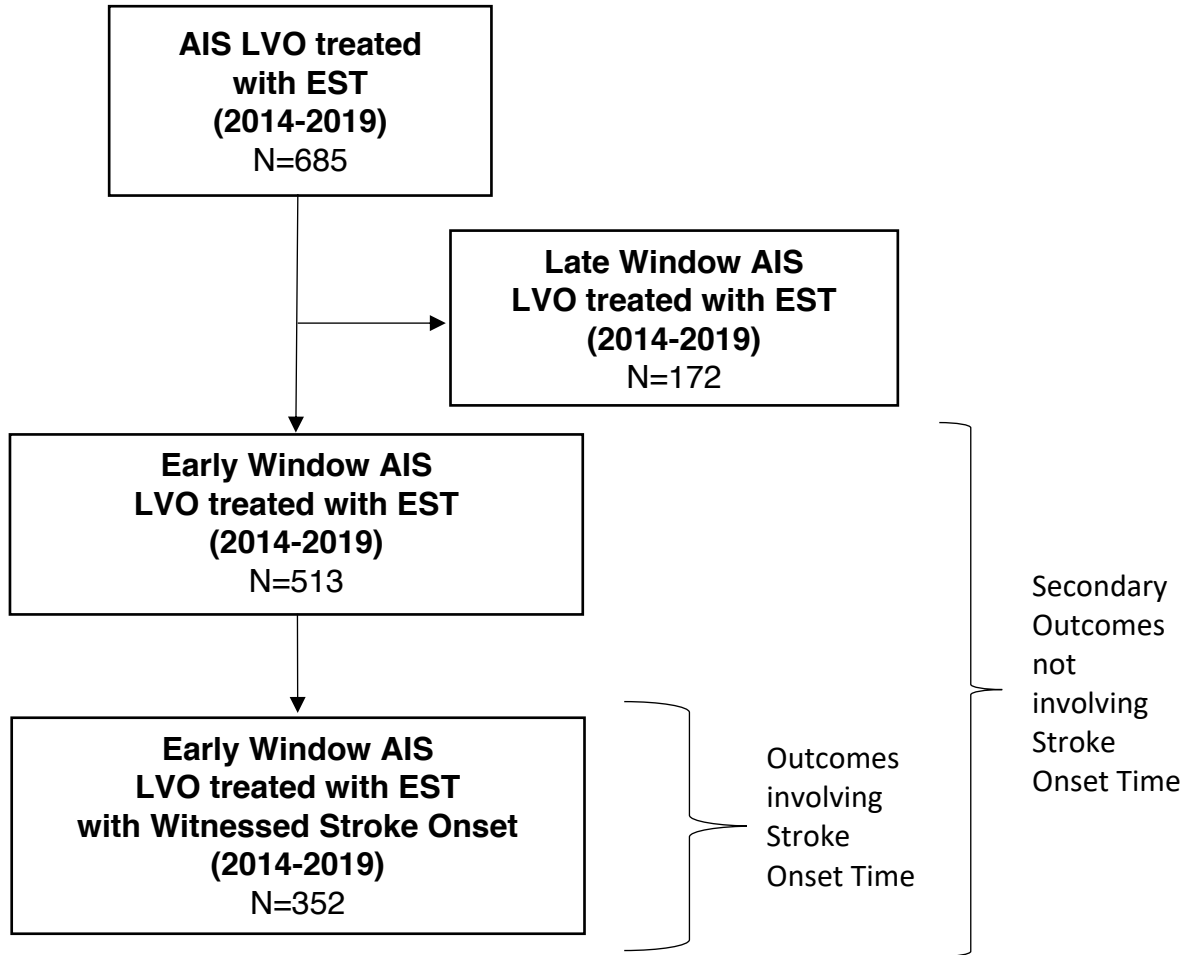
AIS LVO treated with EST (2014-2019)
N=685

Late Window AIS LVO treated with EST (2014-2019)
N=172

Early Window AIS LVO treated with EST (2014-2019)
N=513

Early Window AIS LVO treated with EST with Witnessed Stroke Onset (2014-2019)
N=352

Outcomes involving Stroke Onset Time

Secondary Outcomes not involving Stroke Onset Time